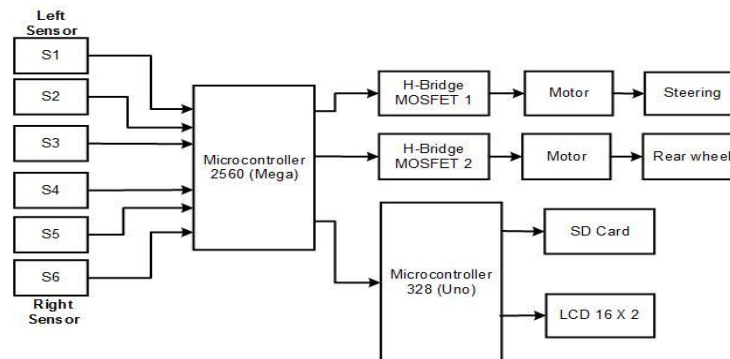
Left Sensor

S1

S2

S3

S4

S5

S6

Right Sensor

Microcontroller 2560 (Mega)

H-Bridge MOSFET 1

Motor

Steering

H-Bridge MOSFET 2

Motor

Rear wheel

Microcontroller 328 (Uno)

SD Card

LCD 16 X 2